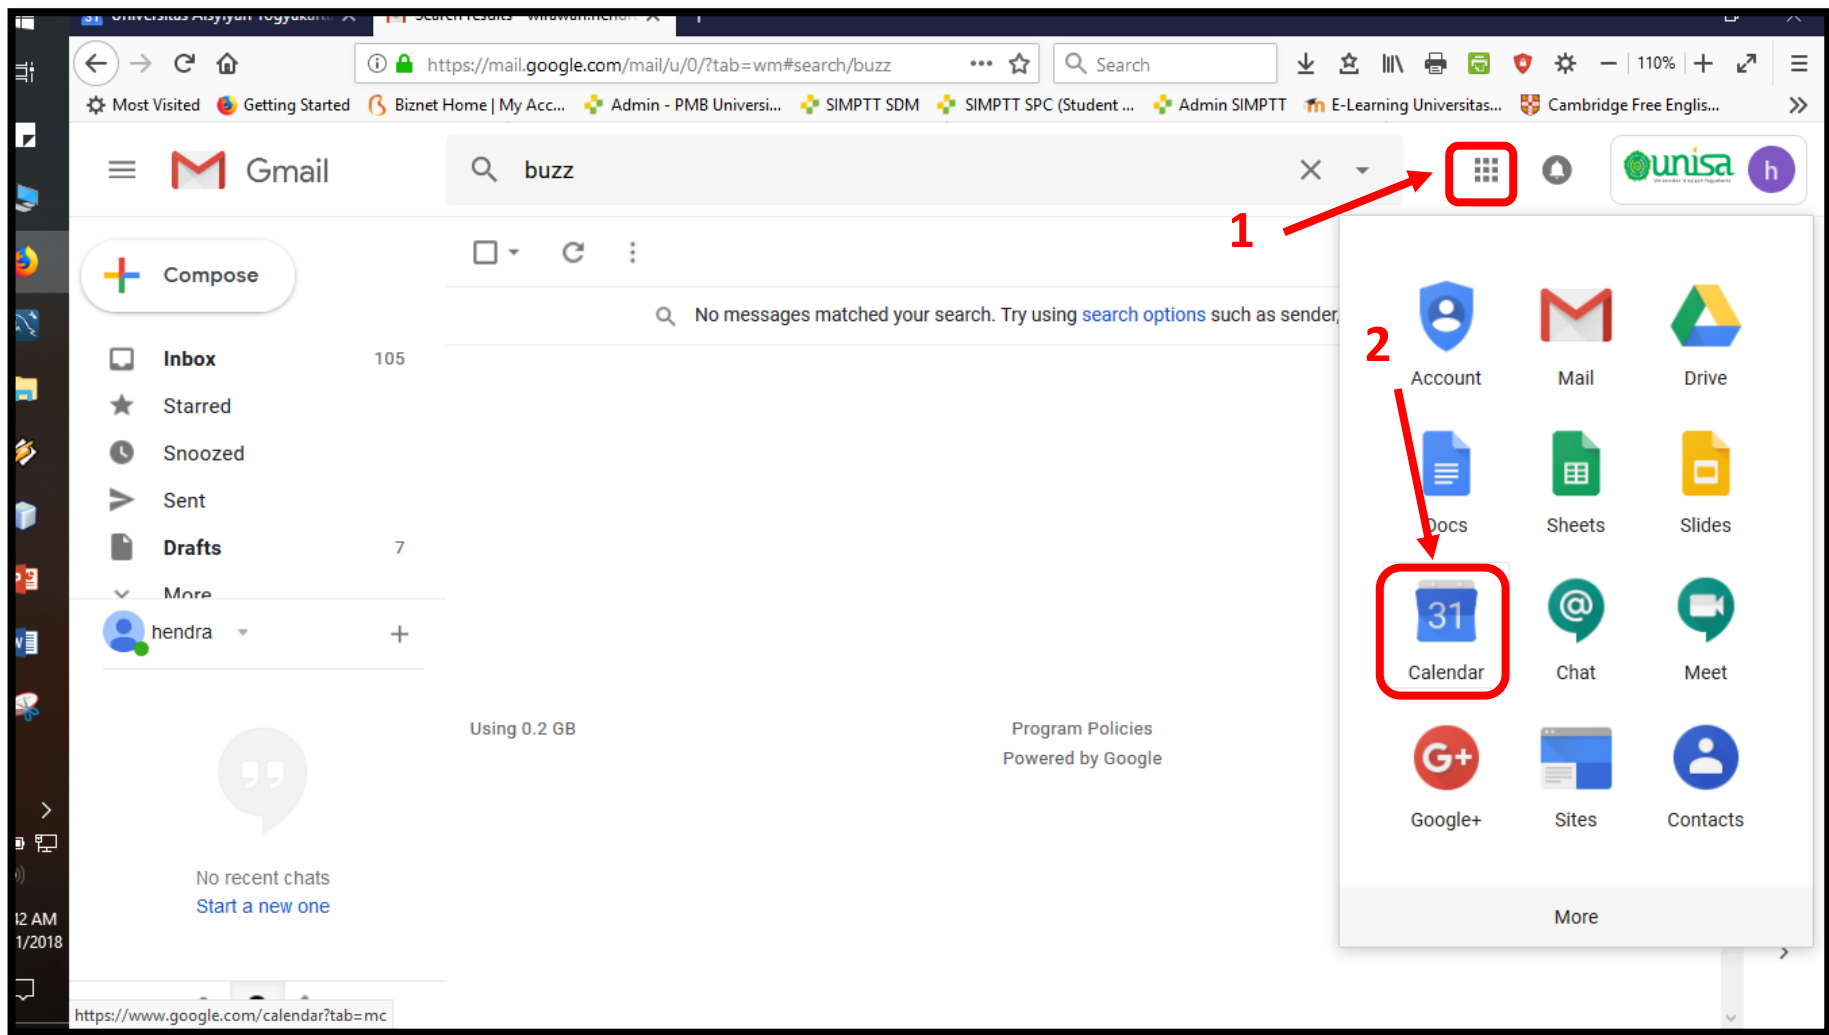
https://mail.google.com/mail/u/0/?tab=wm#search/buzz

Search

110%

Most Visited Getting Started Biznet Home | My Acc... Admin - PMB Universi... SIMPTT SDM SIMPTT SPC (Student ... Admin SIMPTT E-Learning Universitas... Cambridge Free Englis...

Gmail

buzz

1

Compose

No messages matched your search. Try using search options such as sender,

Inbox 105
Starred
Snoozed
Sent
Drafts 7
More

hendra

No recent chats
Start a new one

Using 0.2 GB

Program Policies
Powered by Google

2

Account
Mail
Drive
Docs
Sheets
Slides
31
Calendar
Chat
Meet
Google+
Sites
Contacts
More

unisa

h

12 AM
1/2018

https://www.google.com/calendar?tab=mc